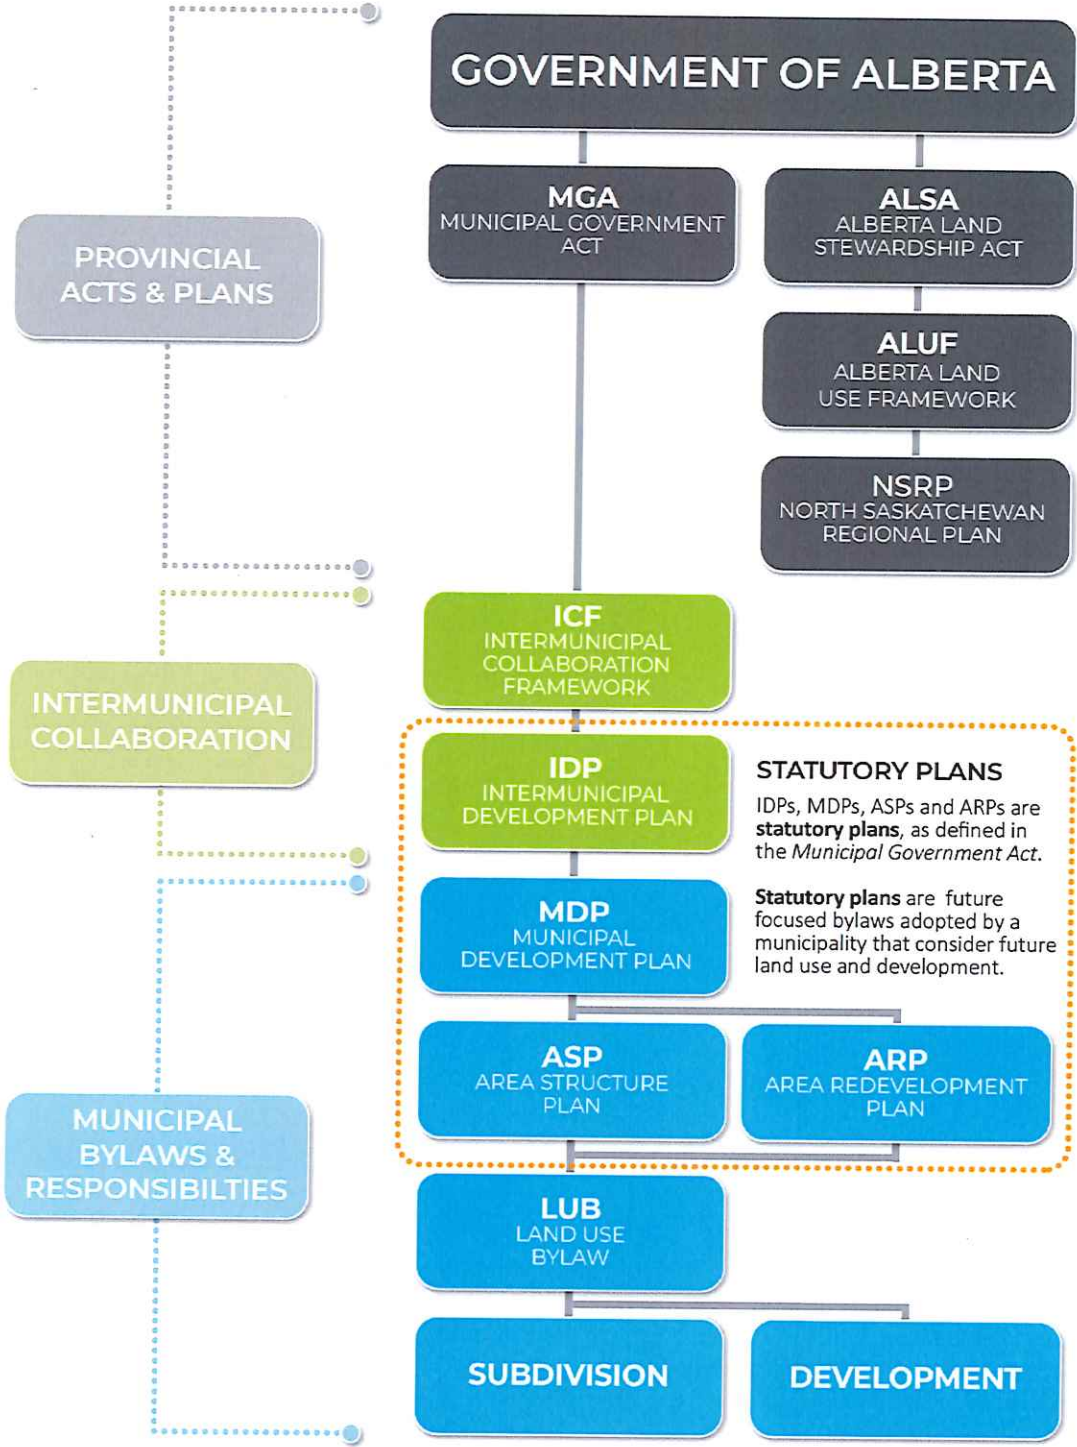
GOVERNMENT OF ALBERTA

PROVINCIAL ACTS & PLANS

MGA
MUNICIPAL GOVERNMENT ACT

ALSA
ALBERTA LAND STEWARDSHIP ACT

ALUF
ALBERTA LAND USE FRAMEWORK

NSRP
NORTH SASKATCHEWAN REGIONAL PLAN

INTERMUNICIPAL COLLABORATION

ICF
INTERMUNICIPAL COLLABORATION FRAMEWORK

IDP
INTERMUNICIPAL DEVELOPMENT PLAN

STATUTORY PLANS

IDPs, MDPs, ASPs and ARPs are **statutory plans**, as defined in the *Municipal Government Act*.

**Statutory plans** are future focused bylaws adopted by a municipality that consider future land use and development.

MDP
MUNICIPAL DEVELOPMENT PLAN

MUNICIPAL BYLAWS & RESPONSIBILTIES

ASP
AREA STRUCTURE PLAN

ARP
AREA REDEVELOPMENT PLAN

LUB
LAND USE BYLAW

SUBDIVISION

DEVELOPMENT